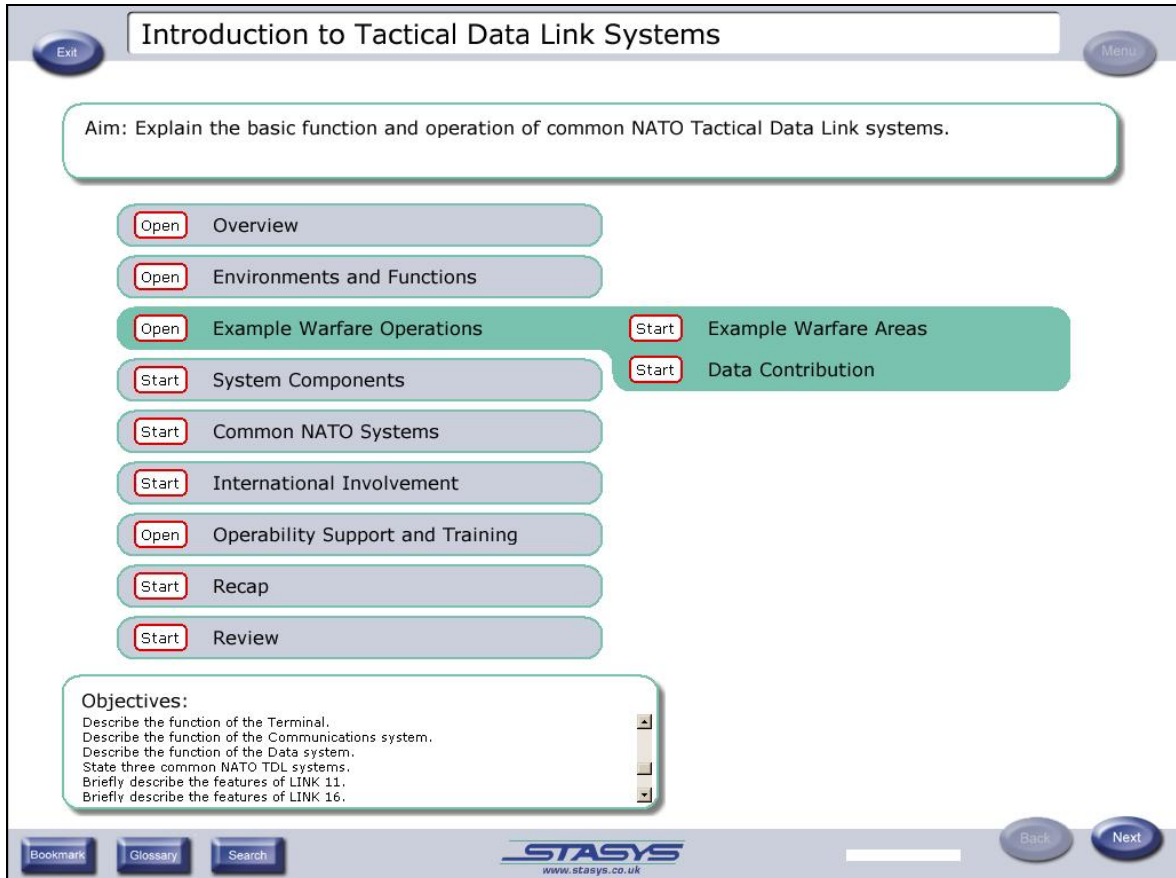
Exit

Introduction to Tactical Data Link Systems

Menu

Aim: Explain the basic function and operation of common NATO Tactical Data Link systems.

Open Overview

Open Environments and Functions

Open Example Warfare Operations

Start Example Warfare Areas

Start Data Contribution

Start System Components

Start Common NATO Systems

Start International Involvement

Open Operability Support and Training

Start Recap

Start Review

Objectives:
Describe the function of the Terminal.
Describe the function of the Communications system.
Describe the function of the Data system.
State three common NATO TDL systems.
Briefly describe the features of LINK 11.
Briefly describe the features of LINK 16.

Bookmark Glossary Search

STASYS
www.stasys.co.uk

Back Next